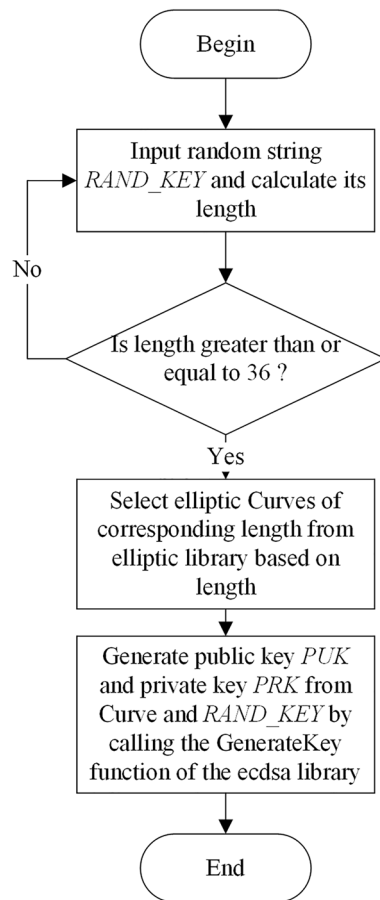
Begin

Input random string *RAND_KEY* and calculate its length

No

Is length greater than or equal to 36 ?

Yes

Select elliptic Curves of corresponding length from elliptic library based on length

Generate public key *PUK* and private key *PRK* from Curve and *RAND_KEY* by calling the GenerateKey function of the ecdsa library

End